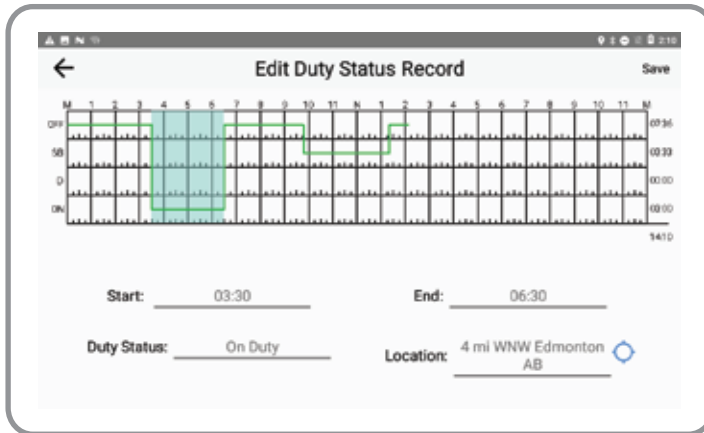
2:10

Edit Duty Status Record

Save

M 1 2 3 4 5 6 7 8 9 10 11 N 1 2 3 4 5 6 7 8 9 10 11 M

OFF
SB
D
ON

07:36
03:33
00:00
00:00
14:10

Start: 03:30

End: 06:30

Duty Status: On Duty

Location: 4 mi WNW Edmonton AB